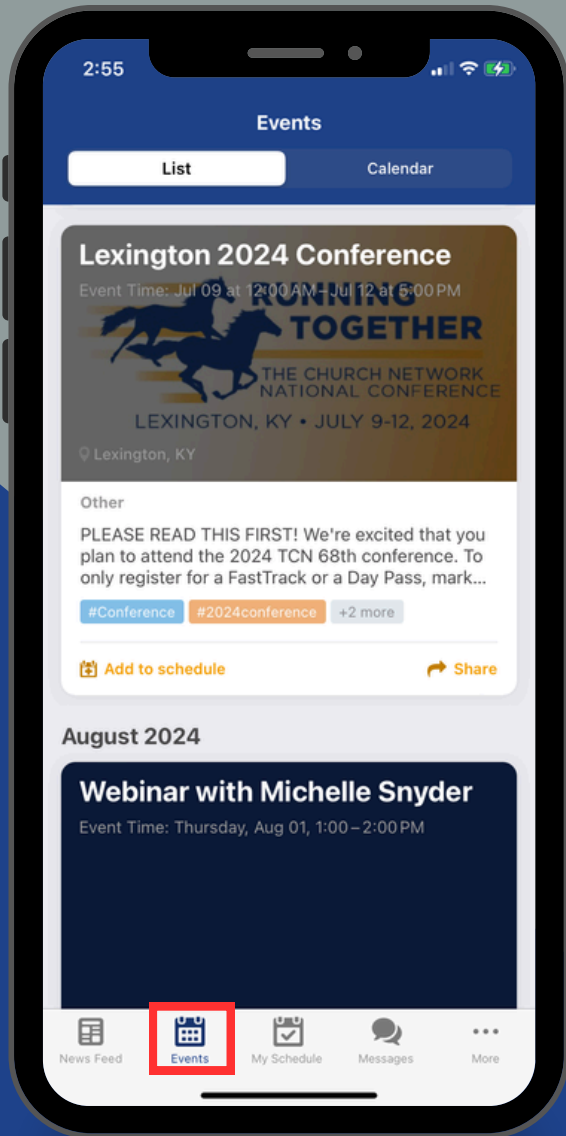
2:55

Events

List

Calendar

Lexington 2024 Conference

Event Time: Jul 09 at 12:00 AM - Jul 12 at 5:00 PM

RUNNING TOGETHER

THE CHURCH NETWORK NATIONAL CONFERENCE

LEXINGTON, KY • JULY 9-12, 2024

Lexington, KY

Other

PLEASE READ THIS FIRST! We're excited that you plan to attend the 2024 TCN 68th conference. To only register for a FastTrack or a Day Pass, mark...

#Conference #2024conference +2 more

Add to schedule

Share

August 2024

Webinar with Michelle Snyder

Event Time: Thursday, Aug 01, 1:00 – 2:00 PM

News Feed

Events

My Schedule

Messages

More